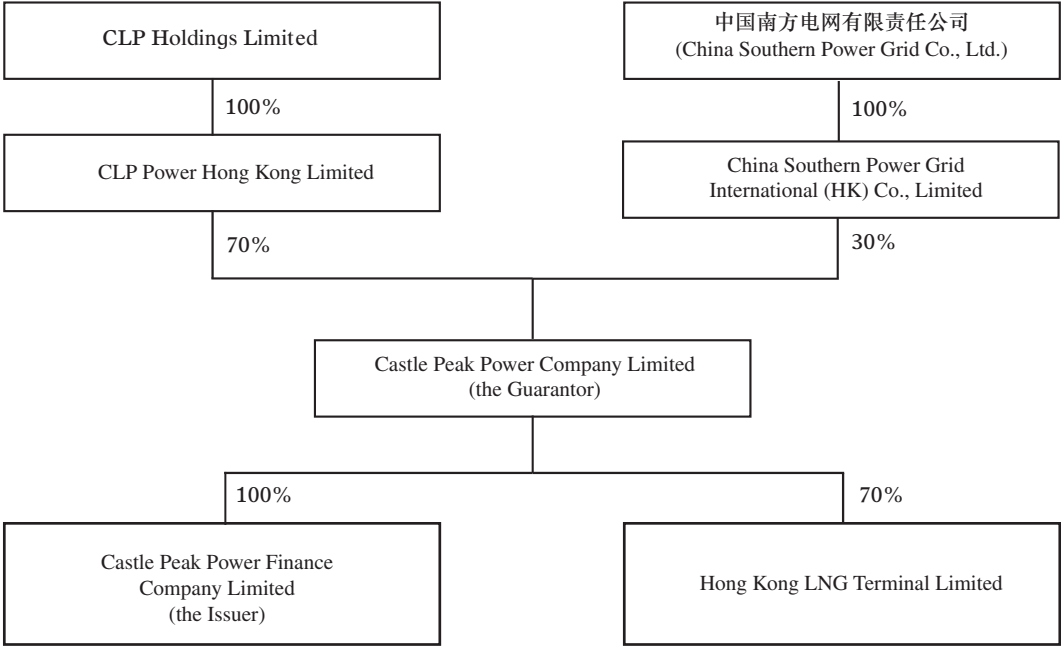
CLP Holdings Limited

100%

CLP Power Hong Kong Limited

70%

中国南方电网有限责任公司
(China Southern Power Grid Co., Ltd.)

100%

China Southern Power Grid International (HK) Co., Limited

30%

Castle Peak Power Company Limited
(the Guarantor)

100%

Castle Peak Power Finance Company Limited
(the Issuer)

70%

Hong Kong LNG Terminal Limited